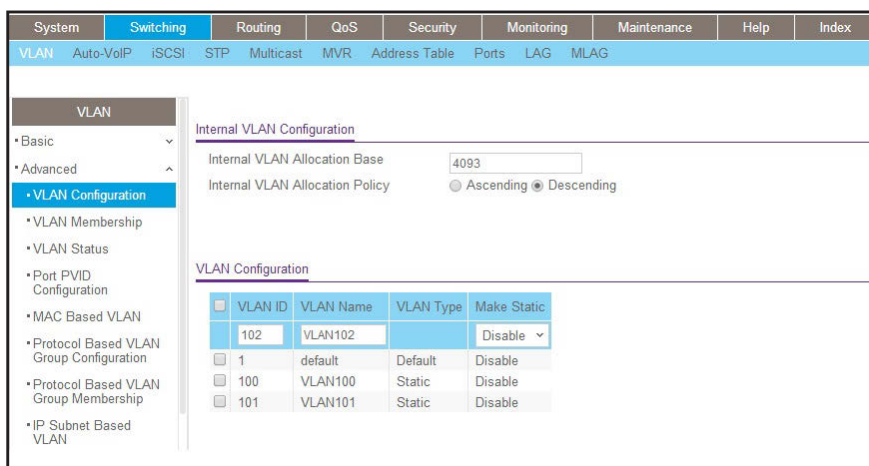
System Switching Routing QoS Security Monitoring Maintenance Help Index

VLAN Auto-VoIP iSCSI STP Multicast MVR Address Table Ports LAG MLAG

VLAN

• Basic

• Advanced

• VLAN Configuration

• VLAN Membership

• VLAN Status

• Port PVID Configuration

• MAC Based VLAN

• Protocol Based VLAN Group Configuration

• Protocol Based VLAN Group Membership

• IP Subnet Based VLAN

Internal VLAN Configuration

Internal VLAN Allocation Base 4093

Internal VLAN Allocation Policy Ascending Descending

VLAN Configuration

| | VLAN ID | VLAN Name | VLAN Type | Make Static |
|---|---|---|---|---|
| | 102 | VLAN102 | | Disable |
| | 1 | default | Default | Disable |
| | 100 | VLAN100 | Static | Disable |
| | 101 | VLAN101 | Static | Disable |